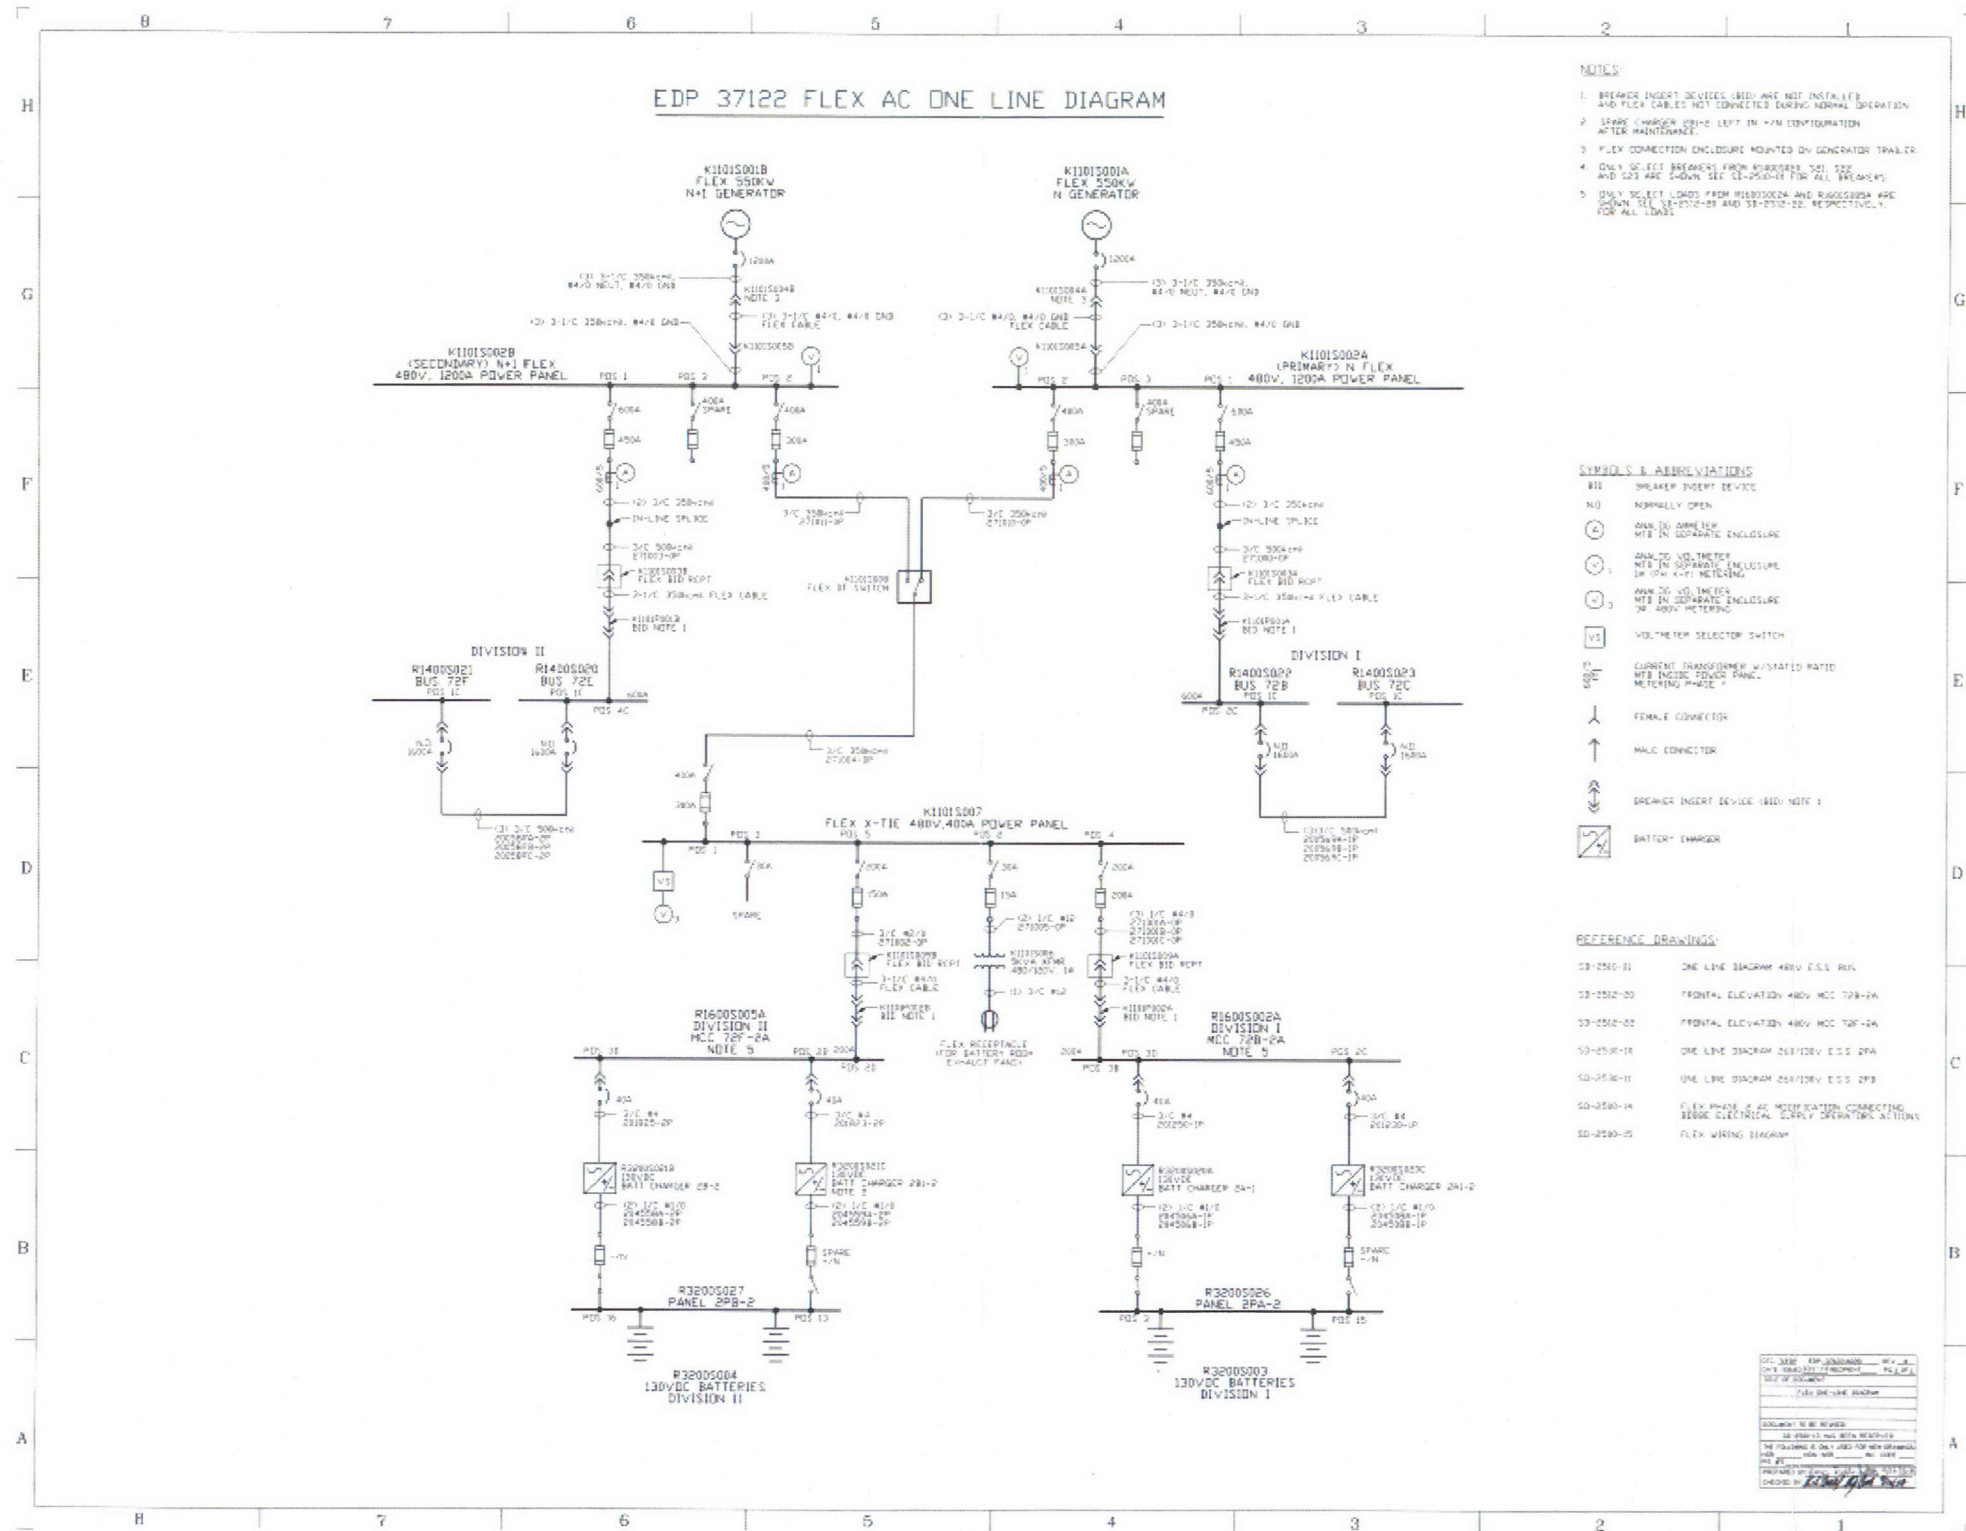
8 7 6 5 4 3 2 1

H

EDP 37122 FLEX AC ONE LINE DIAGRAM

NOTES:

1. BREAKER INSERT DEVICES (BID) ARE NOT INSTALLED AND FLEX CABLES NOT CONNECTED DURING NORMAL OPERATION
2. SPARE CHARGER 2B1-2 LEFT IN +/N CONFIGURATION AFTER MAINTENANCE.
3. FLEX CONNECTION ENCLOSURE MOUNTED ON GENERATOR TRAILER.
4. ONLY SELECT BREAKERS FROM R1400S020, S21, S22 AND S23 ARE SHOWN. SEE SD-2510-11 FOR ALL BREAKERS.
5. ONLY SELECT LOADS FROM R1600S002A AND R1600S005A ARE SHOWN. SEE SD-2512-20 AND SD-2512-22, RESPECTIVELY, FOR ALL LOADS.

K1101S001B
FLEX 550KW
N+1 GENERATOR

K1101S001A
FLEX 550KW
N GENERATOR

1200A

(3) 3-1/C 350kcmil, #4/0 NEUT, #4/0 GND

K1101S004B NOTE 3

(3) 3-1/C #4/0, #4/0 GND FLEX CABLE

(3) 3-1/C 350kcmil, #4/0 GND

K1101S005B

K1101S004A NOTE 3

(3) 3-1/C #4/0, #4/0 GND FLEX CABLE

K1101S005A

K1101S002B
(SECONDARY) N+1 FLEX
480V, 1200A POWER PANEL

K1101S002A
(PRIMARY) N FLEX
480V, 1200A POWER PANEL

POS 1 POS 3 POS 2

POS 2 POS 3 POS 1

600A 400A SPARE 400A

450A 300A

(2) 3/C 350kcmil

IN-LINE SPLICE

3/C 500kcmil

K1101S003B FLEX BID RCPT

3-1/C 350kcmil FLEX CABLE

K1101P001B BID NOTE 1

3/C 350kcmil 271011-0P

3/C 350kcmil 271010-0P

K1101S008 FLEX BT SWITCH

DIVISION II

R1400S021 BUS 72F POS 1C

R1400S020 BUS 72E POS 1C

POS AC

N.O. 1600A

(3) 3/C 500kcmil 202589A-2P 202589B-2P 202589C-2P

DIVISION I

R1400S022 BUS 72B POS 1C

R1400S023 BUS 72C POS 1C

POS 2C

N.O. 1600A

(3) 3/C 500kcmil 202596A-1P 202596B-1P 202596C-1P

3/C 350kcmil 271004-0P

400A 300A

K1101S007
FLEX X-TIE 480V,400A POWER PANEL

POS 1 POS 2 POS 5 POS 6 POS 4

SPARE

200A 150A 30A 15A 200A

3/C #2/0 271002-0P

K1101S009B FLEX BID RCPT

3-1/C #4/0 FLEX CABLE

K1101P002B BID NOTE 1

(2) 1/C #12 271005-0P

K1101S006 5KVA XFMR 480/120V, 1Ø

(1) 3/C #12

FLEX RECEPTACLE (FOR BATTERY ROOM EXHAUST FANS)

(3) 1/C #4/0 271001A-0P 271001B-0P 271001C-0P

K1101S009A FLEX BID RCPT

3-1/C #4/0 FLEX CABLE

K1101P002A BID NOTE 1

R1600S005A
DIVISION II
MCC 72F-2A
NOTE 5

R1600S002A
DIVISION I
MCC 72B-2A
NOTE 5

POS 3E POS 2B POS 3D POS 2C

40A

3/C #4

R3200S021B 130VDC BATT CHARGER 2B-2

R3200S021C 130VDC BATT CHARGER 2B1-2 NOTE 2

R3200S020A 130VDC BATT CHARGER 2A-1

R3200S020C 130VDC BATT CHARGER 2A1-2

(2) 1/C #1/0

SPARE +/N

R3200S027
PANEL 2PB-2

R3200S026
PANEL 2PA-2

POS 16 POS 13 POS 2 POS 15

R3200S004
130VDC BATTERIES
DIVISION II

R3200S003
130VDC BATTERIES
DIVISION I

SYMBOLS & ABBREVIATIONS

BID BREAKER INSERT DEVICE
N.O. NORMALLY OPEN
ANALOG AMMETER MTD IN SEPARATE ENCLOSURE
ANALOG VOLTMETER MTD IN SEPARATE ENCLOSURE 1Ø (PH X-PH) METERING
ANALOG VOLTMETER MTD IN SEPARATE ENCLOSURE 3Ø 480V METERING
VS VOLTMETER SELECTOR SWITCH
CURRENT TRANSFORMER W/STATED RATIO MTD INSIDE POWER PANEL. METERING PHASE *
FEMALE CONNECTOR
MALE CONNECTOR
BREAKER INSERT DEVICE (BID) NOTE 1
BATTERY CHARGER

REFERENCE DRAWINGS:

SD-2510-11 ONE LINE DIAGRAM 480V E.S.S. BUS
SD-2512-20 FRONTAL ELEVATION 480V MCC 72B-2A
SD-2512-22 FRONTAL ELEVATION 480V MCC 72F-2A
SD-2530-10 ONE LINE DIAGRAM 250/130V E.S.S. 2PA
SD-2530-11 ONE LINE DIAGRAM 250/130V E.S.S. 2PB
SD-2580-14 FLEX PHASE 2 AC MODIFICATION CONNECTING BDBEE ELECTRICAL SUPPLY OPERATING ACTIONS
SD-2580-15 FLEX WIRING DIAGRAM

FLEX ONE-LINE DIAGRAM

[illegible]

G F E D C B A